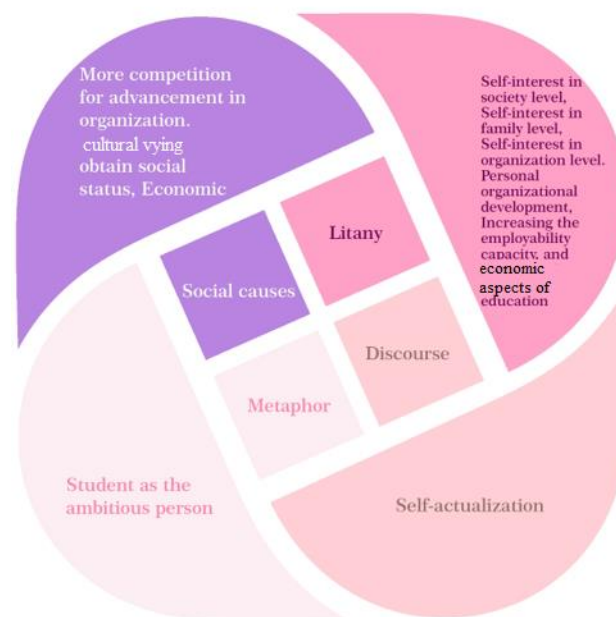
More competition for advancement in organization. cultural vying obtain social status, Economic

Self-interest in society level, Self-interest in family level, Self-interest in organization level. Personal organizational development, Increasing the employability capacity, and economic aspects of education

Litany

Social causes

Discourse

Metaphor

Student as the ambitious person

Self-actualization